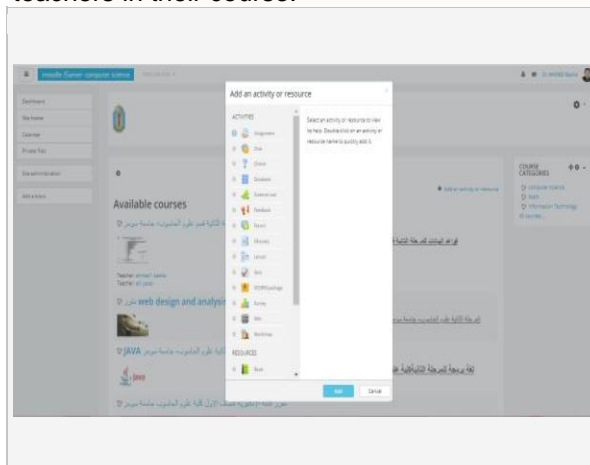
teachers in their course.

moodle flaver computer science

Dashboard
Site home
Calendar
Private files
Site administration
Add a block

Add an activity or resource

ACTIVITIES
Assignment
Chat
Choice
Database
External tool
Feedback
Forum
Glossary
Lesson
Quiz
SCORM package
Survey
Wiki
Workshop
RESOURCES
Book

Select an activity or resource to view its help. Double-click on an activity or resource name to quickly add it.

Add
Cancel

Available courses

web design and analysis

JAVA

COURSE CATEGORIES
Computer Science
Math
Information Technology
All courses...

Add an activity or resource

Teacher: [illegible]
Teacher: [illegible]